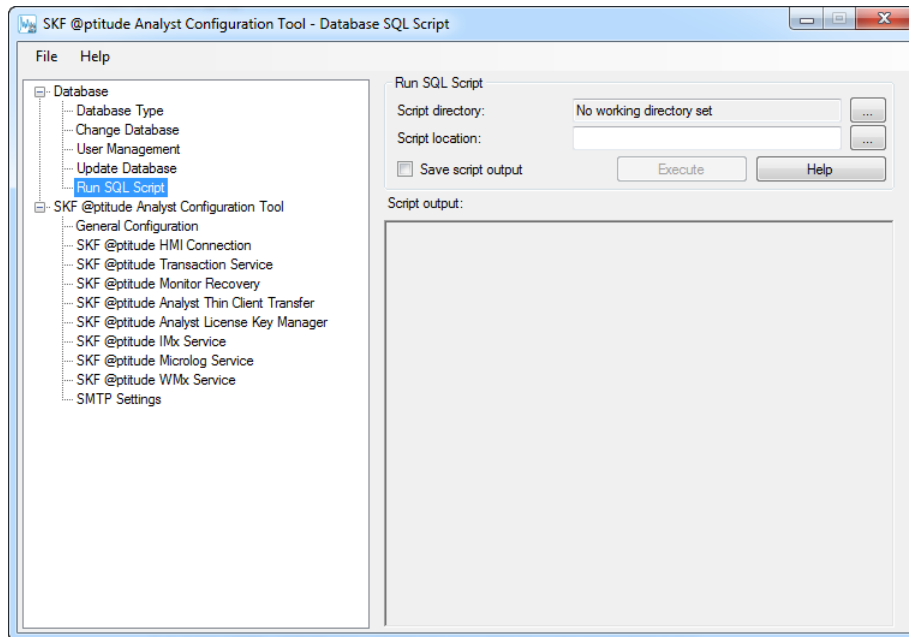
SKF @ptitude Analyst Configuration Tool - Database SQL Script

File Help

Database
Database Type
Change Database
User Management
Update Database
Run SQL Script
SKF @ptitude Analyst Configuration Tool
General Configuration
SKF @ptitude HMI Connection
SKF @ptitude Transaction Service
SKF @ptitude Monitor Recovery
SKF @ptitude Analyst Thin Client Transfer
SKF @ptitude Analyst License Key Manager
SKF @ptitude IMx Service
SKF @ptitude Microlog Service
SKF @ptitude WMx Service
SMTP Settings

Run SQL Script
Script directory: No working directory set ...
Script location: ...
Save script output
Execute
Help
Script output: